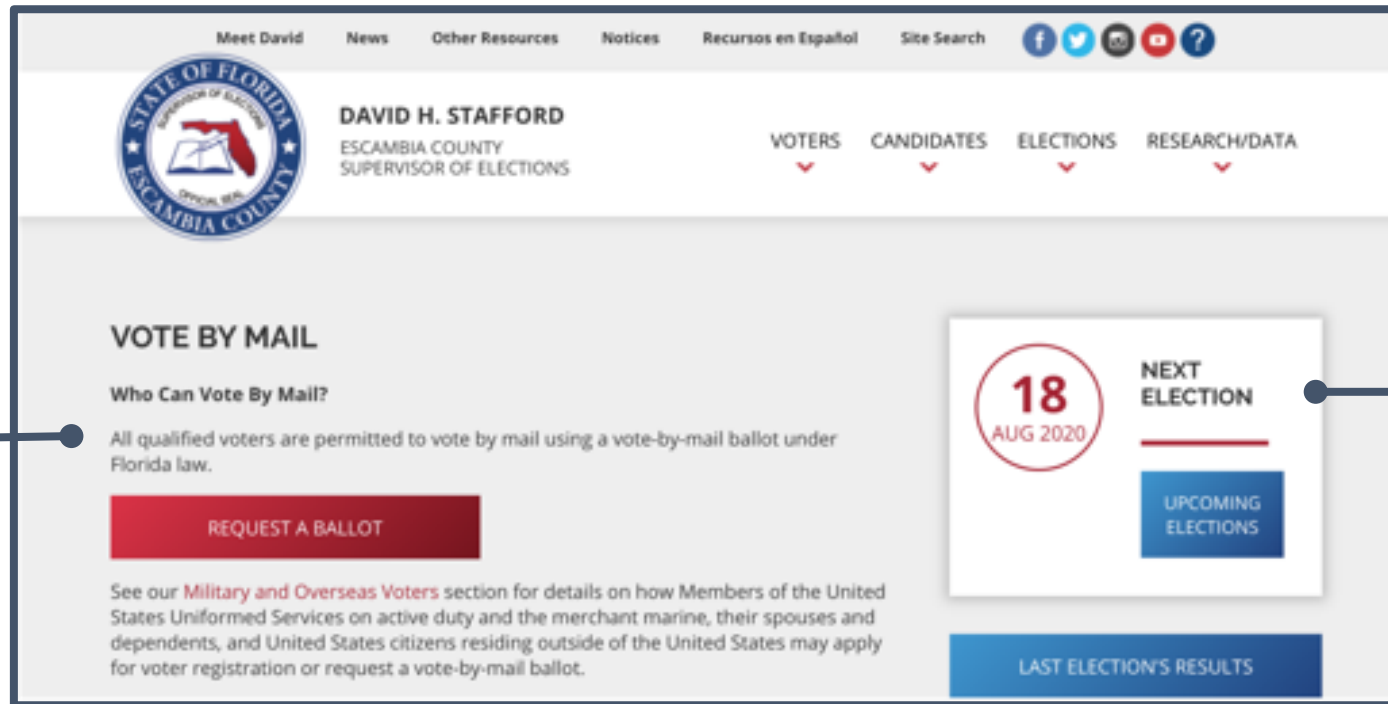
Meet David News Other Resources Notices Recursos en Español Site Search

STATE OF FLORIDA
SUPERVISOR OF ELECTIONS
OFFICIAL SEAL
ESCAMBIA COUNTY

DAVID H. STAFFORD
ESCAMBIA COUNTY
SUPERVISOR OF ELECTIONS

VOTERS CANDIDATES ELECTIONS RESEARCH/DATA

VOTE BY MAIL

Who Can Vote By Mail?

All qualified voters are permitted to vote by mail using a vote-by-mail ballot under Florida law.

REQUEST A BALLOT

See our Military and Overseas Voters section for details on how Members of the United States Uniformed Services on active duty and the merchant marine, their spouses and dependents, and United States citizens residing outside of the United States may apply for voter registration or request a vote-by-mail ballot.

18
AUG 2020

NEXT ELECTION

UPCOMING ELECTIONS

LAST ELECTION'S RESULTS